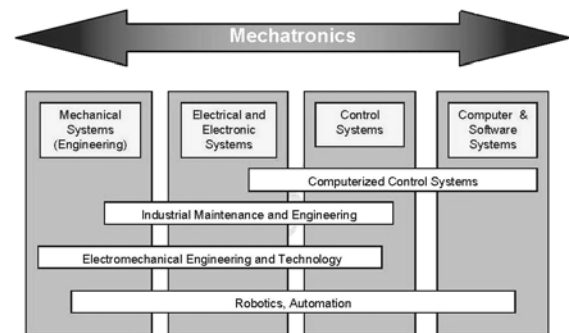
Mechatronics

Mechanical Systems (Engineering)

Electrical and Electronic Systems

Control Systems

Computer & Software Systems

Computerized Control Systems

Industrial Maintenance and Engineering

Electromechanical Engineering and Technology

Robotics, Automation